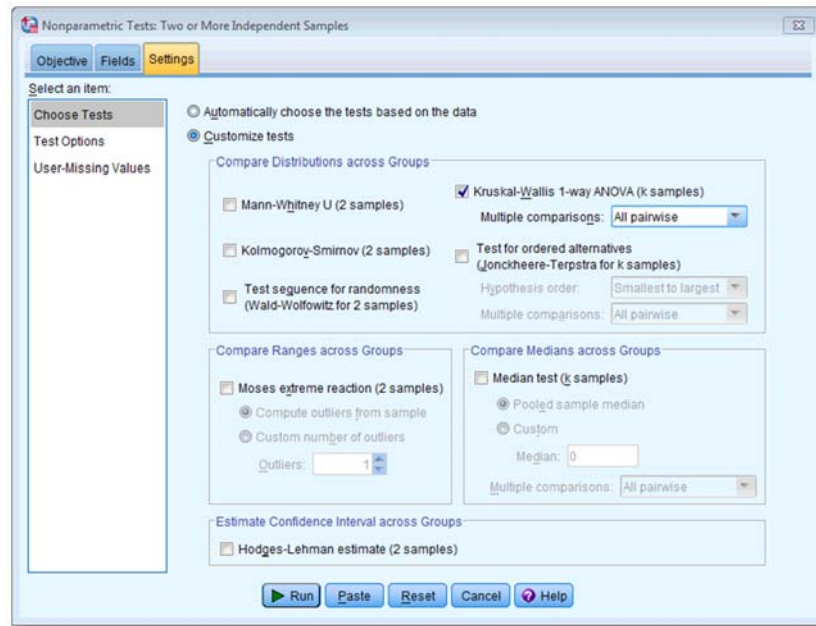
Nonparametric Tests: Two or More Independent Samples

Objective | Fields | Settings

Select an item:
Choose Tests
Test Options
User-Missing Values

Automatically choose the tests based on the data
Customize tests

Compare Distributions across Groups
Mann-Whitney U (2 samples)
Kolmogorov-Smirnov (2 samples)
Test sequence for randomness (Wald-Wolfowitz for 2 samples)
Kruskal-Wallis 1-way ANOVA (k samples)
Multiple comparisons: All pairwise
Test for ordered alternatives (Jonckheere-Terpstra for k samples)
Hypothesis order: Smallest to largest
Multiple comparisons: All pairwise

Compare Ranges across Groups
Moses extreme reaction (2 samples)
Compute outliers from sample
Custom number of outliers
Outliers: 1

Compare Medians across Groups
Median test (k samples)
Pooled sample median
Custom
Median: 0
Multiple comparisons: All pairwise

Estimate Confidence Interval across Groups
Hodges-Lehman estimate (2 samples)

Run | Paste | Reset | Cancel | Help